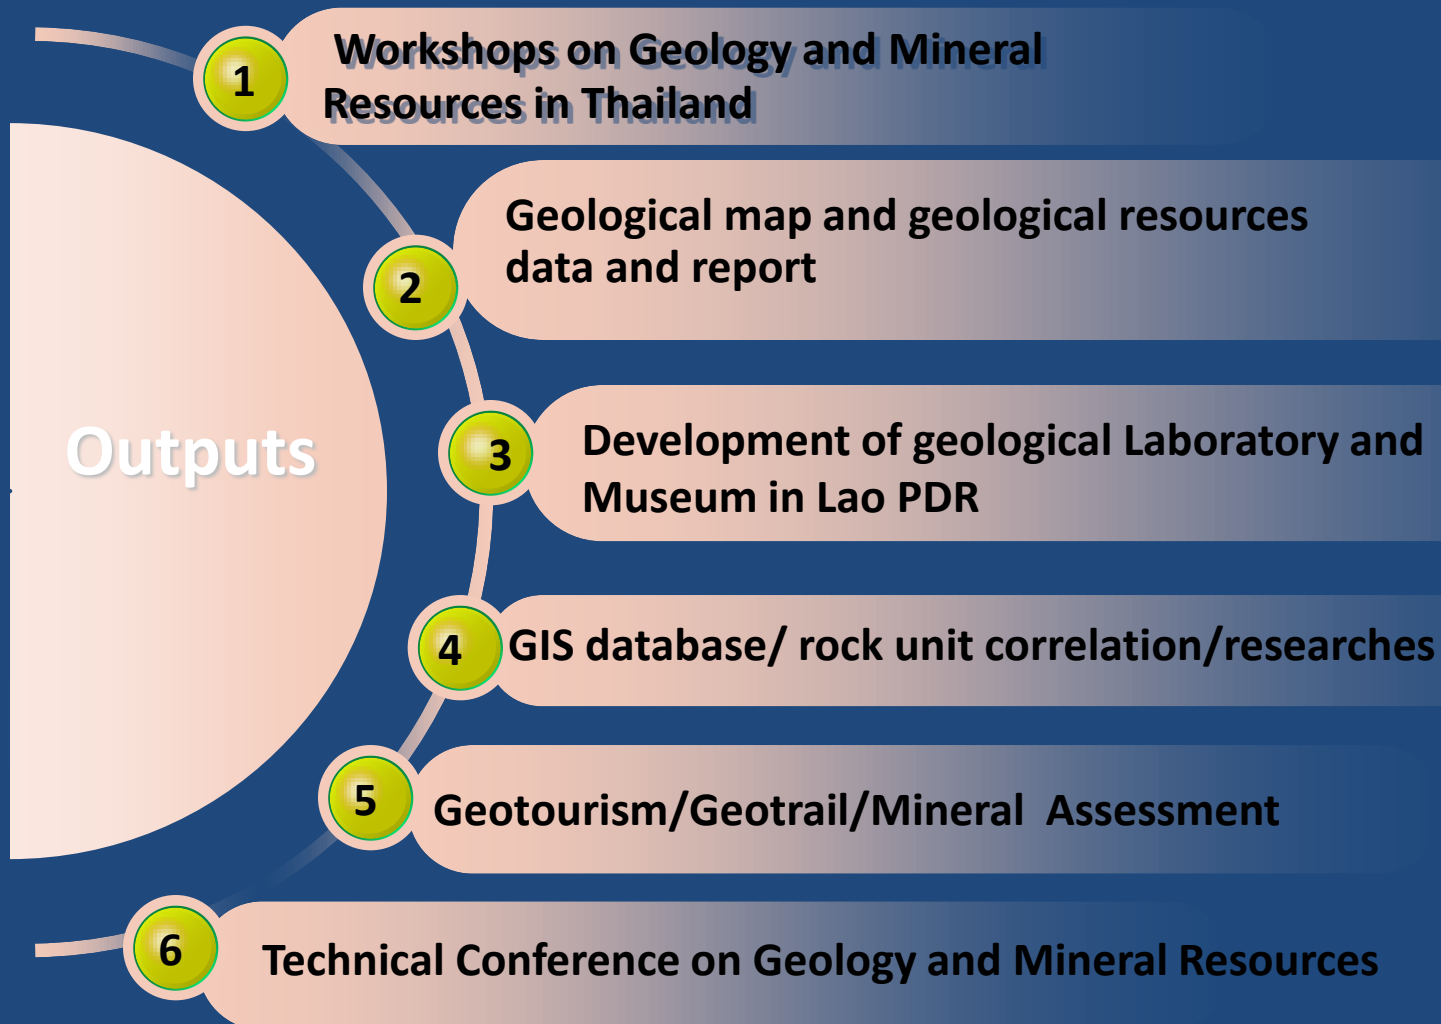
Outputs

1 Workshops on Geology and Mineral Resources in Thailand

2 Geological map and geological resources data and report

3 Development of geological Laboratory and Museum in Lao PDR

4 GIS database/ rock unit correlation/researches

5 Geotourism/Geotrail/Mineral Assessment

6 Technical Conference on Geology and Mineral Resources